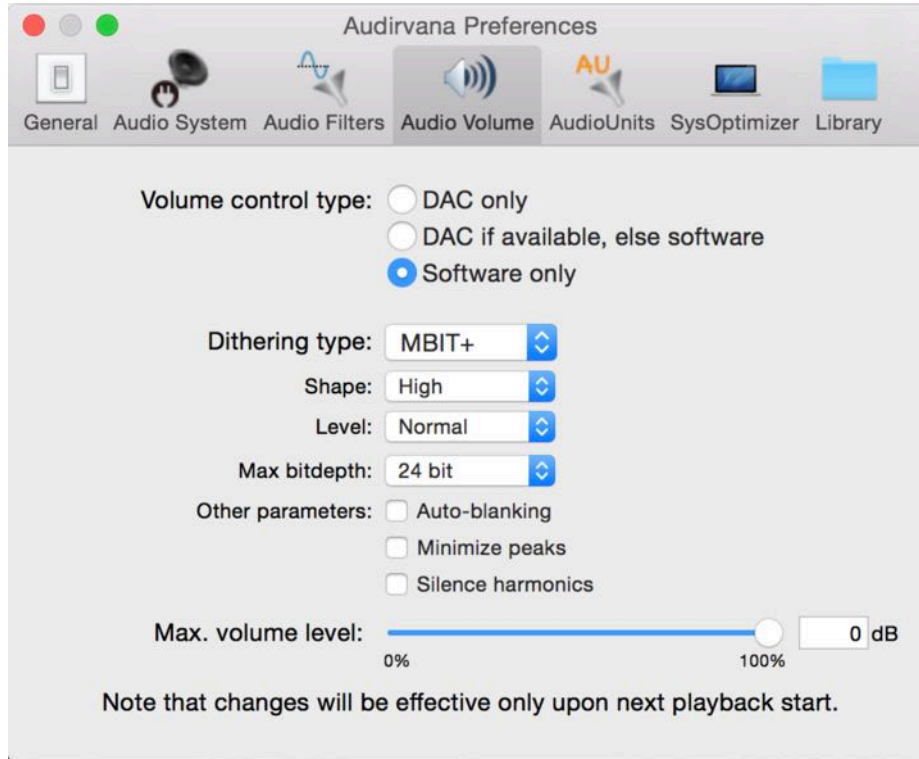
Audirvana Preferences

General Audio System Audio Filters Audio Volume AudioUnits SysOptimizer Library

AU

Volume control type: DAC only
DAC if available, else software
Software only

Dithering type: MBIT+
Shape: High
Level: Normal
Max bitdepth: 24 bit
Other parameters: Auto-blanking
Minimize peaks
Silence harmonics

Max. volume level: 0 dB
0% 100%

Note that changes will be effective only upon next playback start.